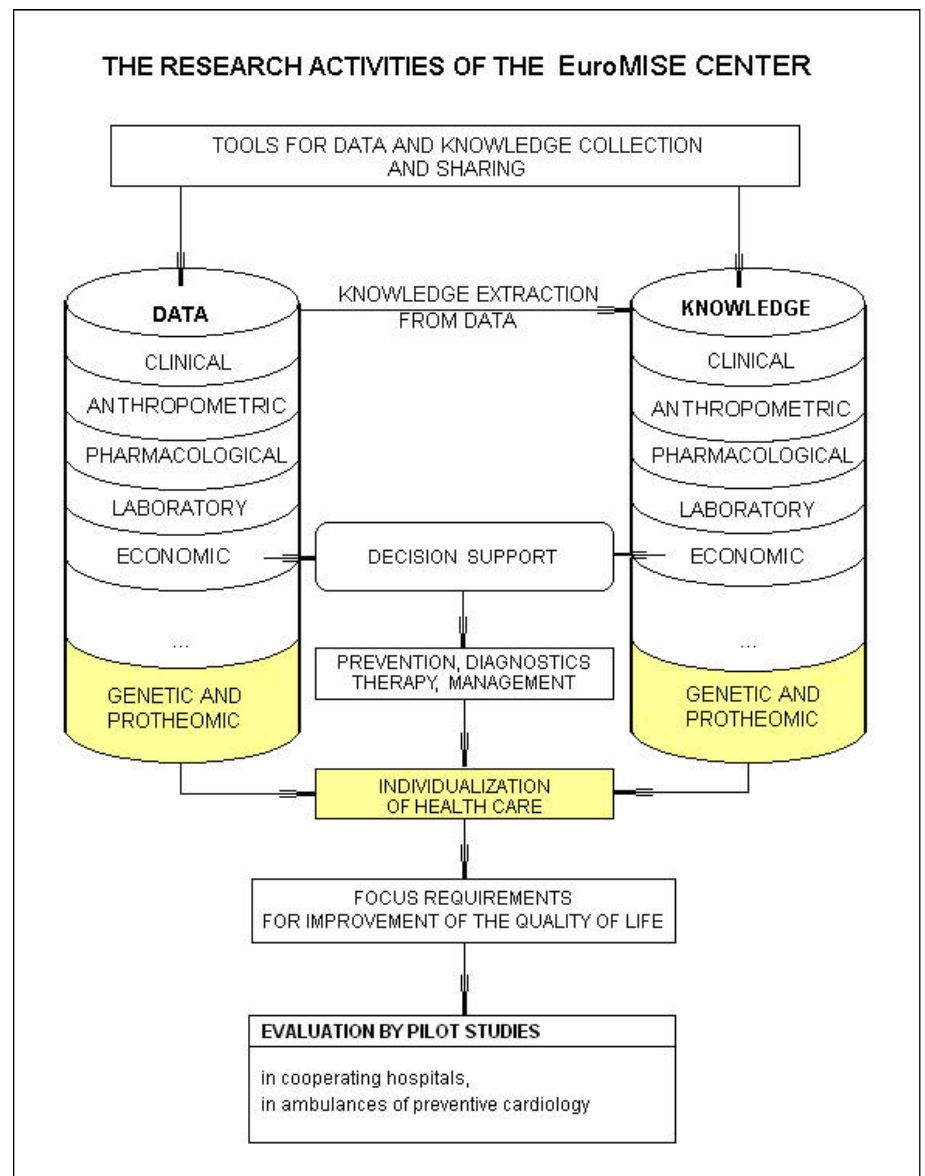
THE RESEARCH ACTIVITIES OF THE EuroMISE CENTER

TOOLS FOR DATA AND KNOWLEDGE COLLECTION AND SHARING

DATA

CLINICAL

ANTHROPOMETRIC

PHARMACOLOGICAL

LABORATORY

ECONOMIC

...

GENETIC AND PROTHEOMIC

KNOWLEDGE EXTRACTION FROM DATA

KNOWLEDGE

CLINICAL

ANTHROPOMETRIC

PHARMACOLOGICAL

LABORATORY

ECONOMIC

...

GENETIC AND PROTHEOMIC

DECISION SUPPORT

PREVENTION, DIAGNOSTICS THERAPY, MANAGEMENT

INDIVIDUALIZATION OF HEALTH CARE

FOCUS REQUIREMENTS FOR IMPROVEMENT OF THE QUALITY OF LIFE

EVALUATION BY PILOT STUDIES

in cooperating hospitals,
in ambulances of preventive cardiology